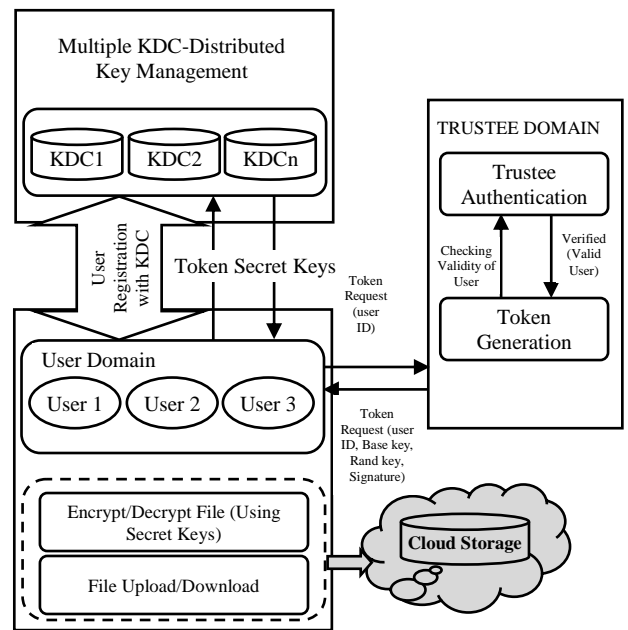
Multiple KDC-Distributed Key Management

KDC1

KDC2

KDCn

User Registration with KDC

Token Secret Keys

TRUSTEE DOMAIN

Trustee Authentication

Checking Validity of User

Verified (Valid User)

Token Generation

Token Request (user ID)

User Domain

User 1

User 2

User 3

Token Request (user ID, Base key, Rand key, Signature)

Encrypt/Decrypt File (Using Secret Keys)

File Upload/Download

Cloud Storage